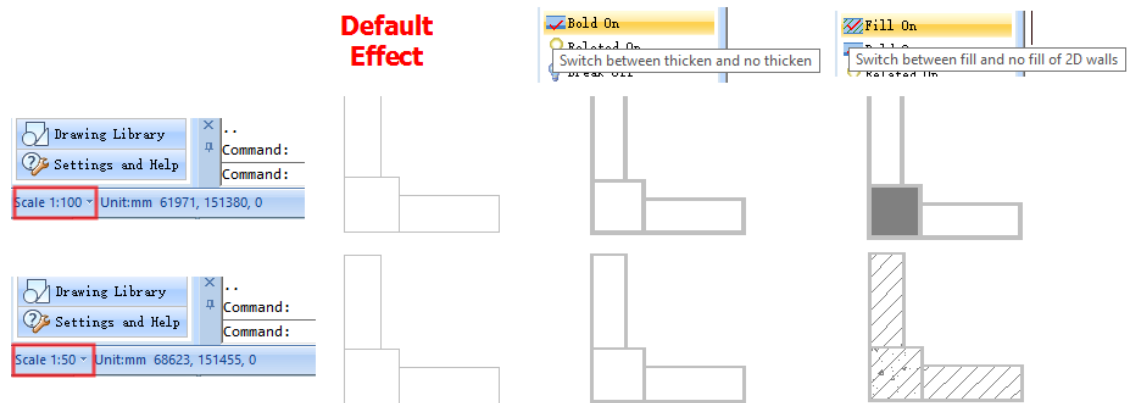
Default Effect

Bold On
Related On
Break Off
Switch between thicken and no thicken

Fill On
Bold On
Related On
Switch between fill and no fill of 2D walls

Drawing Library
Settings and Help
..
Command:
Command:
Scale 1:100 Unit:mm 61971, 151380, 0

Drawing Library
Settings and Help
Command:
Command:
Scale 1:50 Unit:mm 68623, 151455, 0